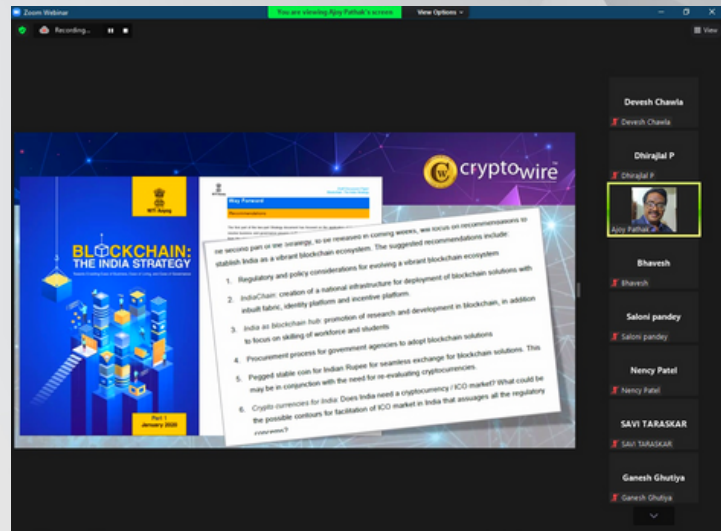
Zoom Webinar

You are viewing Ajoy Pathak's screen

View Options

Recording...

View

cryptowire

NITI Aayog

BLOCKCHAIN: THE INDIA STRATEGY

Part 1
January 2020

Way Forward

Recommendations

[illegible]

...second part of the Strategy, to be released in coming weeks, we focus on recommendations to establish India as a vibrant blockchain ecosystem. The suggested recommendations include:

1. Regulatory and policy considerations for evolving a vibrant blockchain ecosystem
2. IndiaChain: creation of a national infrastructure for deployment of blockchain solutions with inbuilt fabric, identity platform and incentive platform.
3. India as blockchain hub: promotion of research and development in blockchain, in addition to focus on skilling of workforce and students
4. Procurement process for government agencies to adopt blockchain solutions
5. Pegged stable coin for Indian Rupee for seamless exchange for blockchain solutions. This may be in conjunction with the need for re-evaluating cryptocurrencies.
6. Crypto currencies for India: Does India need a cryptocurrency / ICO market? What could be the possible contours for facilitation of ICO market in India that assuages all the regulatory concerns?

Devesh Chawla
Devesh Chawla

Dhirajlal P
Dhirajlal P

Ajoy Pathak

Bhavesh
Bhavesh

Saloni pandey
Saloni pandey

Nency Patel
Nency Patel

SAVI TARASKAR
SAVI TARASKAR

Ganesh Ghutiya
Ganesh Ghutiya